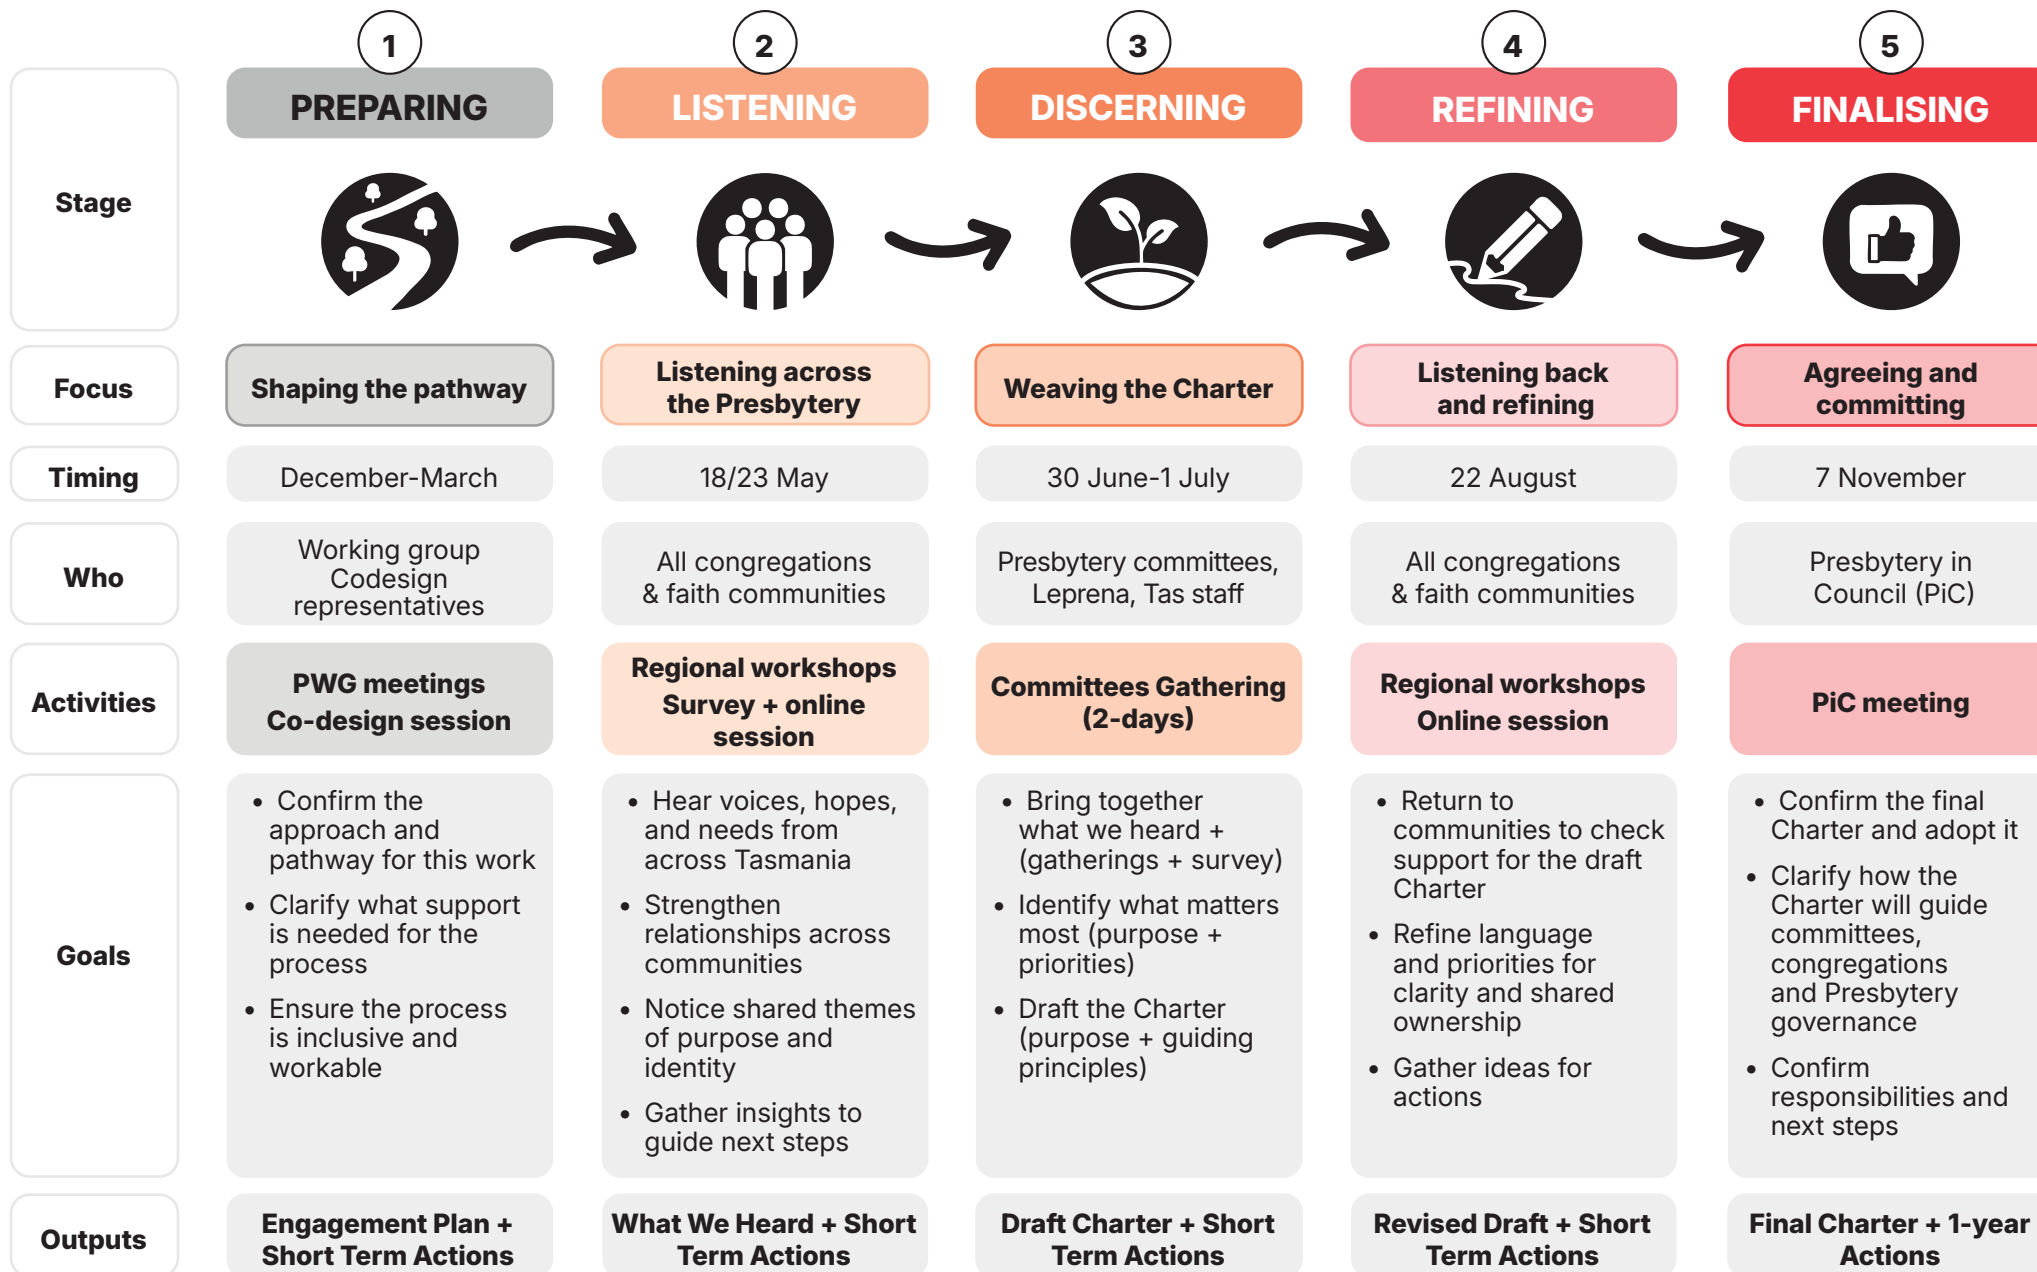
|  | 1 PREPARING | 2 LISTENING | 3 DISCERNING | 4 REFINING | 5 FINALISING |
|---|---|---|---|---|---|
| Stage |  |  |  |  |  |
| Focus | Shaping the pathway | Listening across the Presbytery | Weaving the Charter | Listening back and refining | Agreeing and committing |
| Timing | December-March | 18/23 May | 30 June-1 July | 22 August | 7 November |
| Who | Working group Codesign representatives | All congregations & faith communities | Presbytery committees, Leprena, Tas staff | All congregations & faith communities | Presbytery in Council (PiC) |
| Activities | PWG meetings Co-design session | Regional workshops Survey + online session | Committees Gathering (2-days) | Regional workshops Online session | PiC meeting |
| Goals | • Confirm the approach and pathway for this work • Clarify what support is needed for the process • Ensure the process is inclusive and workable | • Hear voices, hopes, and needs from across Tasmania • Strengthen relationships across communities • Notice shared themes of purpose and identity • Gather insights to guide next steps | • Bring together what we heard + (gatherings + survey) • Identify what matters most (purpose + priorities) • Draft the Charter (purpose + guiding principles) | • Return to communities to check support for the draft Charter • Refine language and priorities for clarity and shared ownership • Gather ideas for actions | • Confirm the final Charter and adopt it • Clarify how the Charter will guide committees, congregations and Presbytery governance • Confirm responsibilities and next steps |
| Outputs | Engagement Plan + Short Term Actions | What We Heard + Short Term Actions | Draft Charter + Short Term Actions | Revised Draft + Short Term Actions | Final Charter + 1-year Actions |